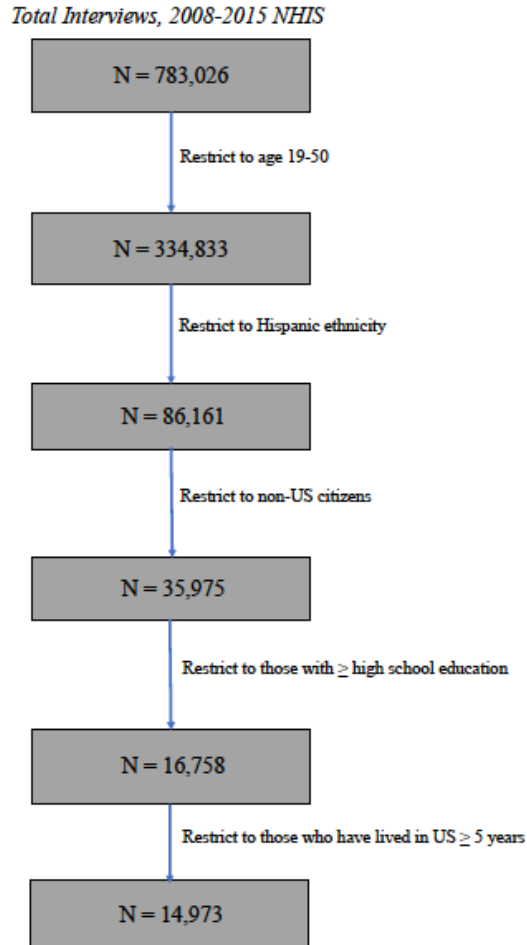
Total Interviews, 2008-2015 NHIS

N = 783,026

Restrict to age 19-50

N = 334,833

Restrict to Hispanic ethnicity

N = 86,161

Restrict to non-US citizens

N = 35,975

Restrict to those with $\geq$ high school education

N = 16,758

Restrict to those who have lived in US $\geq$ 5 years

N = 14,973